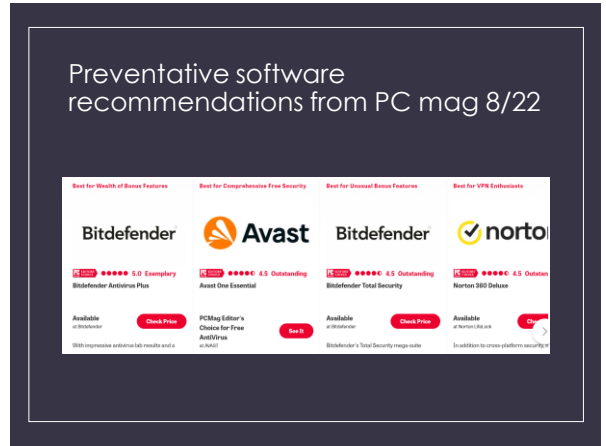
Preventative software recommendations from PC mag 8/22

Best for Wealth of Bonus Features

Bitdefender

5.0 Exemplary

Bitdefender Antivirus Plus

Available at Bitdefender

Check Price

With impressive antivirus lab results and a

Best for Comprehensive Free Security

Avast

4.5 Outstanding

Avast One Essential

PCMag Editor's Choice for Free AntiVirus at AVAST

See It

Best for Unusual Bonus Features

Bitdefender

4.5 Outstanding

Bitdefender Total Security

Available at Bitdefender

Check Price

Bitdefender's Total Security mega-suite

Best for VPN Enthusiasts

norton

4.5 Outstanding

Norton 360 Deluxe

Available at Norton LifeLock

In addition to cross-platform security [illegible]